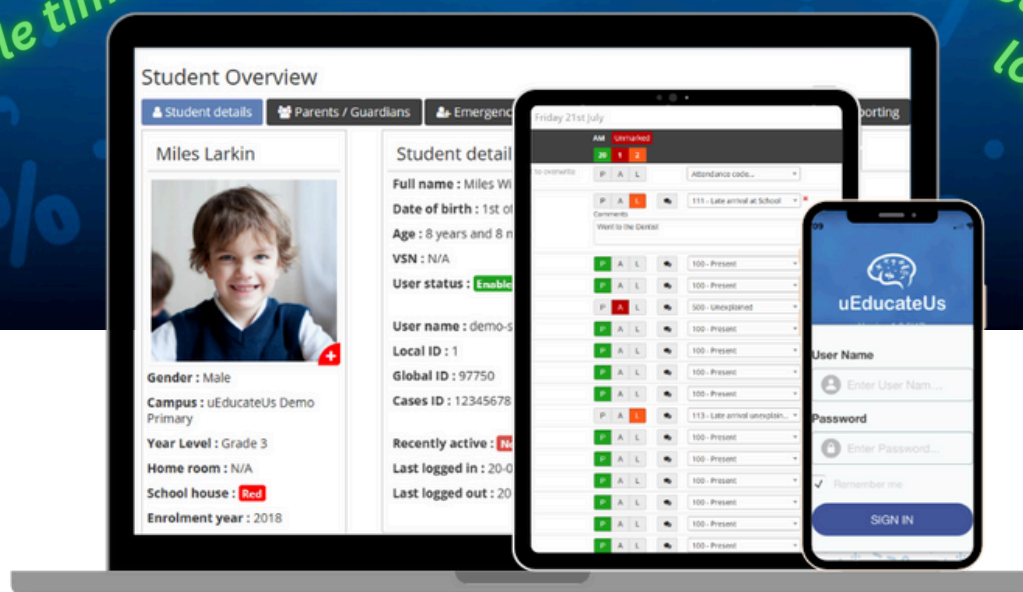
le tim

lo

Student Overview

Student details | Parents / Guardians | Emergenc | porting

Miles Larkin

Gender : Male

Campus : uEducateUs Demo Primary

Year Level : Grade 3

Home room : N/A

School house : Red

Enrolment year : 2018

Student detail

Full name : Miles Wi

Date of birth : 1st o

Age : 8 years and 8 n

VSN : N/A

User status : Enable

User name : demo-s

Local ID : 1

Global ID : 97750

Cases ID : 12345678

Recently active : N

Last logged in : 20-0

Last logged out : 20

Friday 21st July

AM Unmarked

20 1 2

to overwrite

P A L Attendance code...

P A L 111 - Late arrival at School

Comments

Went to the Dentist

P A L 100 - Present

P A L 100 - Present

P A L 500 - Unexplained

P A L 100 - Present

P A L 100 - Present

P A L 100 - Present

P A L 100 - Present

P A L 113 - Late arrival unexplain...

P A L 100 - Present

P A L 100 - Present

P A L 100 - Present

P A L 100 - Present

P A L 100 - Present

P A L 100 - Present

09

uEducateUs

User Name

Enter User Nam...

Password

Enter Password...

Remember me

SIGN IN